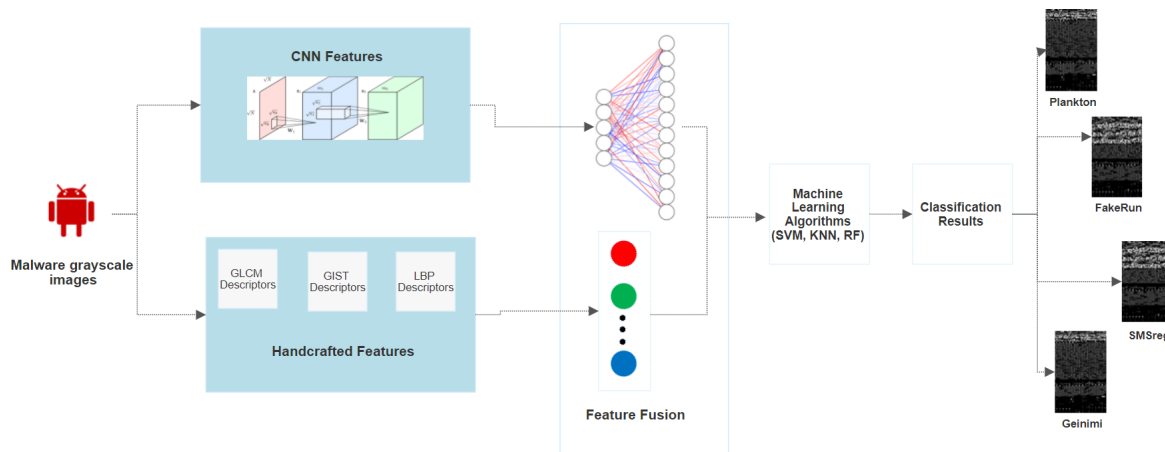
CNN Features

Malware grayscale images

GLCM Descriptors

GIST Descriptors

LBP Descriptors

Handcrafted Features

Feature Fusion

Machine Learning Algorithms (SVM, KNN, RF)

Classification Results

Plankton

FakeRun

SMSreg

Geinimi